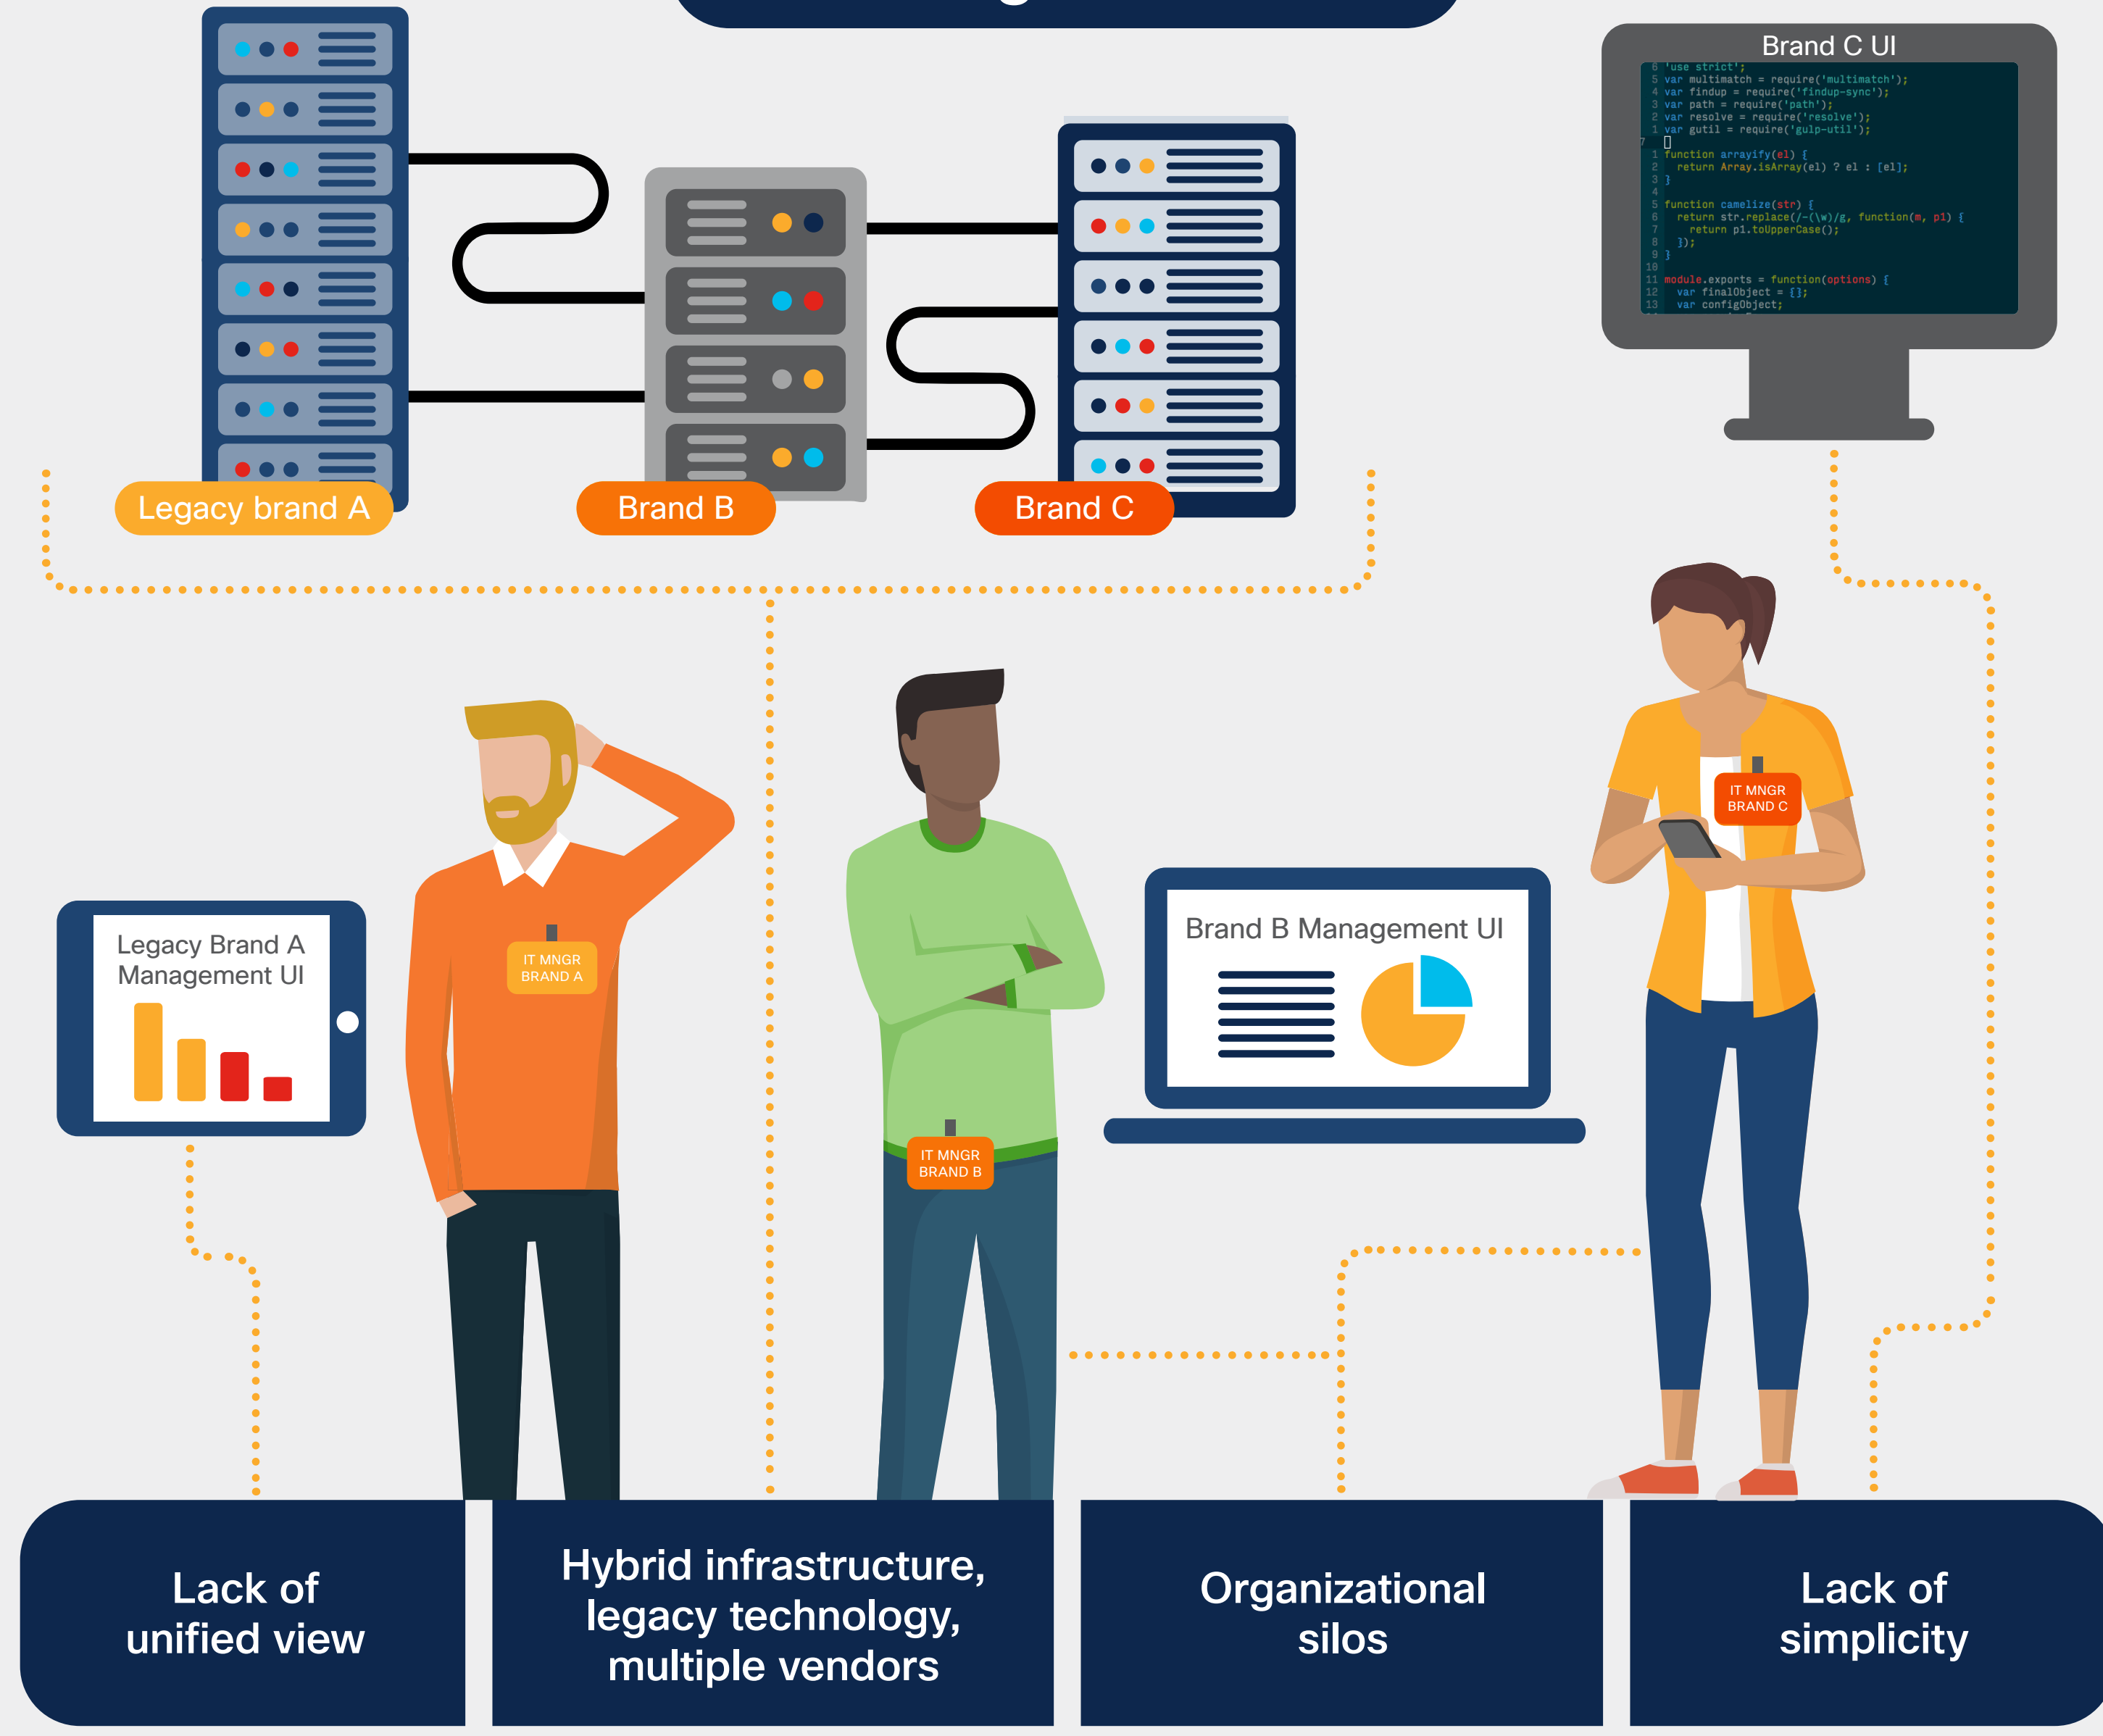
Brand C UI

6 'use strict';
5 var multimatch = require('multimatch');
4 var findup = require('findup-sync');
3 var path = require('path');
2 var resolve = require('resolve');
1 var gutil = require('gulp-util');
7
1 function arrayify(el) {
2 return Array.isArray(el) ? el : [el];
3 }
4
5 function camelize(str) {
6 return str.replace(/-(\w)/g, function(m, p1) {
7 return p1.toUpperCase();
8 });
9 }
10
11 module.exports = function(options) {
12 var finalObject = [];
13 var configObject;

Legacy brand A

Brand B

Brand C

Legacy Brand A Management UI

IT MNGR BRAND A

IT MNGR BRAND B

Brand B Management UI

IT MNGR BRAND C

Lack of unified view

Hybrid infrastructure, legacy technology, multiple vendors

Organizational silos

Lack of simplicity